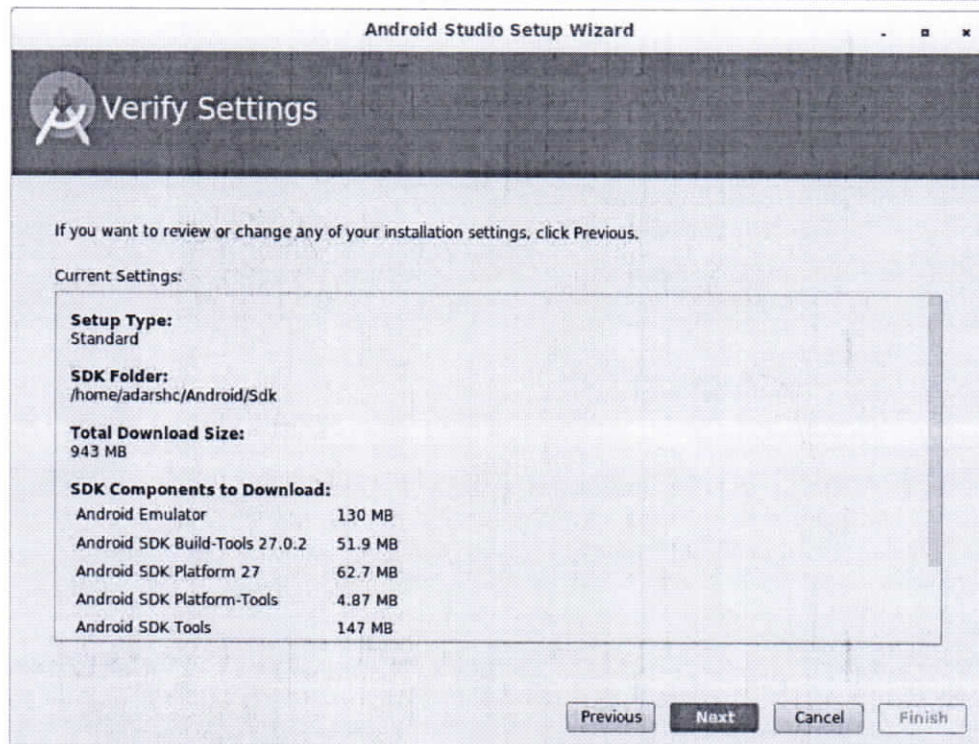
Android Studio Setup Wizard

Verify Settings

If you want to review or change any of your installation settings, click Previous.

Current Settings:

**Setup Type:**
Standard

**SDK Folder:**
/home/adarshc/Android/Sdk

**Total Download Size:**
943 MB

**SDK Components to Download:**

| | |
|---|---|
| Android Emulator | 130 MB |
| Android SDK Build-Tools 27.0.2 | 51.9 MB |
| Android SDK Platform 27 | 62.7 MB |
| Android SDK Platform-Tools | 4.87 MB |
| Android SDK Tools | 147 MB |

Previous Next Cancel Finish